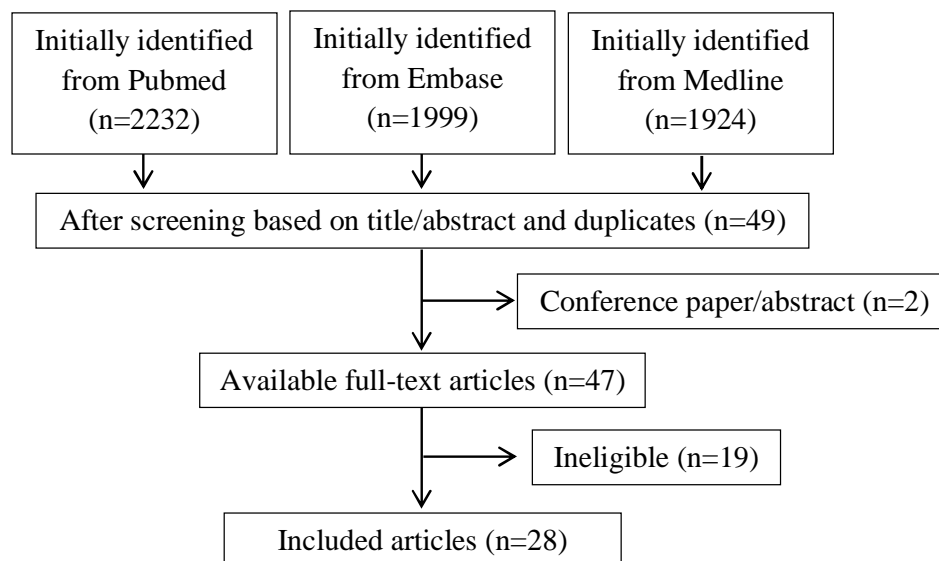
Initially identified from Pubmed (n=2232)

Initially identified from Embase (n=1999)

Initially identified from Medline (n=1924)

After screening based on title/abstract and duplicates (n=49)

Conference paper/abstract (n=2)

Available full-text articles (n=47)

Ineligible (n=19)

Included articles (n=28)